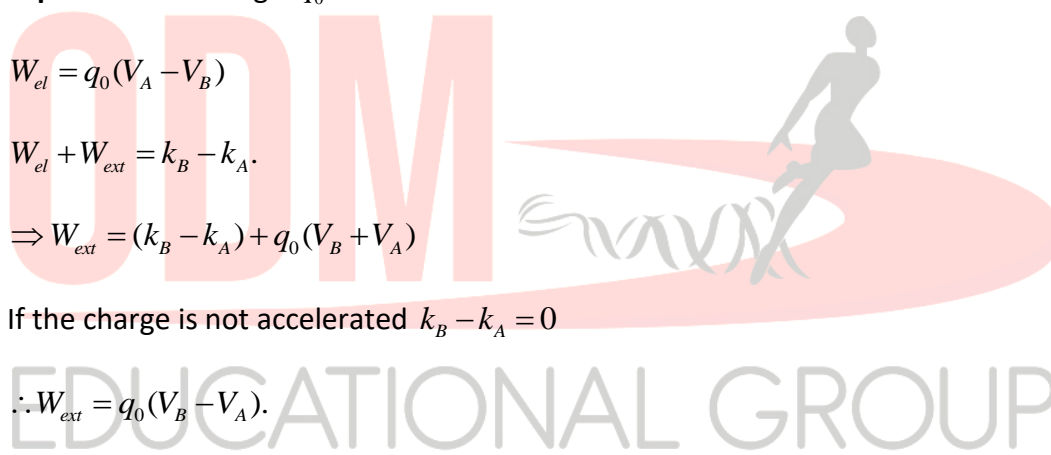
$W_{el} = q_0(V_A - V_B)$

$W_{el} + W_{ext} = k_B - k_A.$

$\Rightarrow W_{ext} = (k_B - k_A) + q_0(V_B + V_A)$

If the charge is not accelerated $k_B - k_A = 0$

$\therefore W_{ext} = q_0(V_B - V_A).$

ODM EDUCATIONAL GROUP